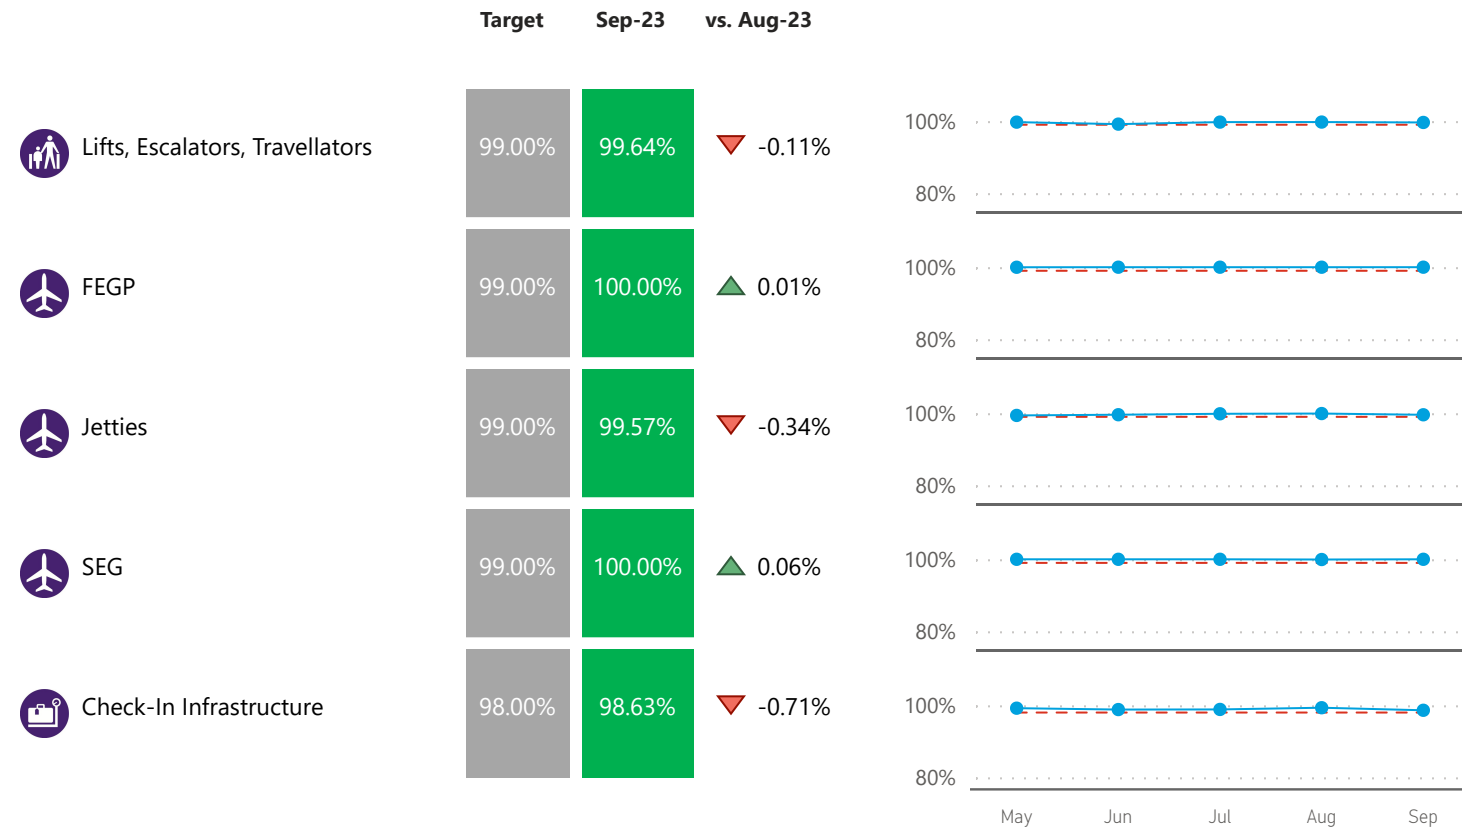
| | Target | Sep-23 | vs. Aug-23 |
|---|---|---|---|
| Lifts, Escalators, Travellators | 99.00% | 99.64% | -0.11% |
| FEGP | 99.00% | 100.00% | 0.01% |
| Jetties | 99.00% | 99.57% | -0.34% |
| SEG | 99.00% | 100.00% | 0.06% |
| Check-In Infrastructure | 98.00% | 98.63% | -0.71% |

100%
80%
100%
80%
100%
80%
100%
80%
100%
80%
May Jun Jul Aug Sep